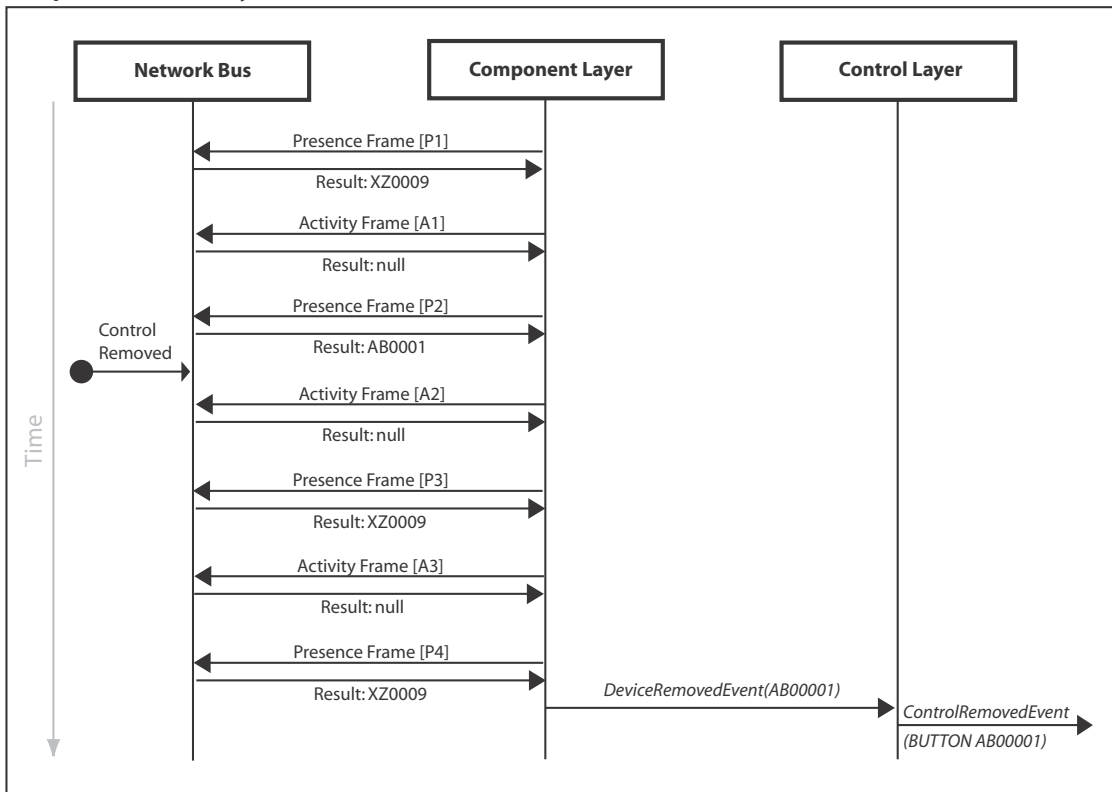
Network Bus

Component Layer

Control Layer

Time

Presence Frame [P1]

Result: XZ0009

Activity Frame [A1]

Result: null

Presence Frame [P2]

Control Removed

Result: AB0001

Activity Frame [A2]

Result: null

Presence Frame [P3]

Result: XZ0009

Activity Frame [A3]

Result: null

Presence Frame [P4]

Result: XZ0009

DeviceRemovedEvent(AB00001)

ControlRemovedEvent (BUTTON AB00001)